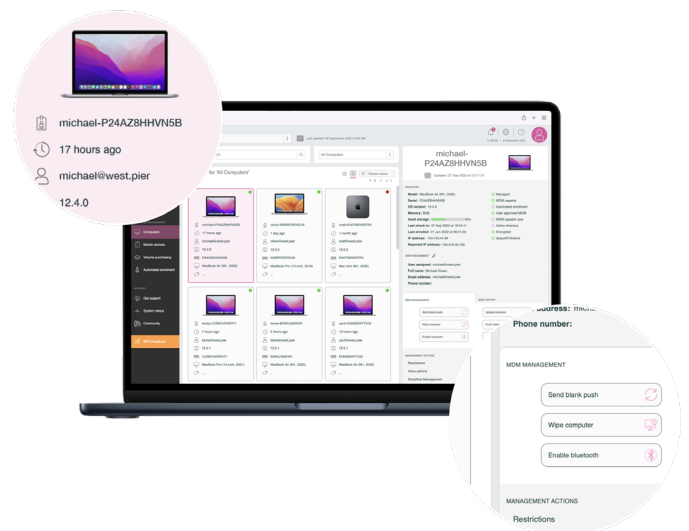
michael-P24AZ8HHVN5B

17 hours ago

michael@west.pier

12.4.0

Computers

Mobile devices

Volume purchasing

Automated enrolment

Get support

System status

Community

All Computers

for "All Computers"

michael-P24AZ8HHVN5B

17 hours ago

michael@west.pier

12.4.0

MacBook Air (M1, 2020)

1 day ago

12.5.0

MacBook Pro (14-inch, M1)

1 month ago

Mac mini (M1, 2020)

17 hours ago

10.3.1

MacBook Pro (14-inch, 2021)

6 hours ago

10.3.1

MacBook Air (M1, 2020)

17 hours ago

10.3.1

MacBook Air (M1, 2020)

michael-P24AZ8HHVN5B

Model: MacBook Air (M1, 2020)

OS version: 12.4.0

Managed

MDM capable

Automated enrolment

User approved MDM

Encrypted

MDM MANAGEMENT

MANAGEMENT ACTIONS

Restrictions

address: mic

Phone number:

MDM MANAGEMENT

Send blank push

Wipe computer

Enable bluetooth

MANAGEMENT ACTIONS

Restrictions